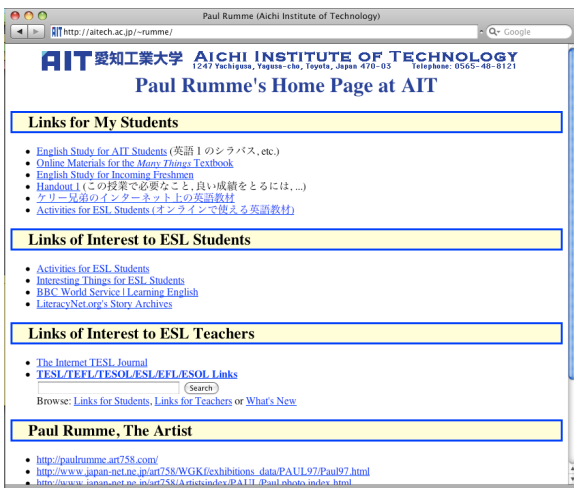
Paul Rumme (Aichi Institute of Technology)

http://aitech.ac.jp/~rumme/

Google

AIT 愛知工業大学 AICHI INSTITUTE OF TECHNOLOGY 1247 Yachigusa, Yagusa-cho, Toyota, Japan 470-03 Telephone: 0565-48-8121

Paul Rumme's Home Page at AIT

Links for My Students

- English Study for AIT Students (英語１のシラバス, etc.)
- Online Materials for the *Many Things* Textbook
- English Study for Incoming Freshmen
- Handout 1 (この授業で必要なこと, 良い成績をとるには, ...)
- ケリー兄弟のインターネット上の英語教材
- Activities for ESL Students (オンラインで使える英語教材)

Links of Interest to ESL Students

- Activities for ESL Students
- Interesting Things for ESL Students
- BBC World Service | Learning English
- LiteracyNet.org's Story Archives

Links of Interest to ESL Teachers

- The Internet TESL Journal
- **TESL/TEFL/TESOL/ESL/EFL/ESOL Links**

Search

Browse: Links for Students, Links for Teachers or What's New

Paul Rumme, The Artist

- http://paulrumme.art758.com/
- http://www.japan-net.ne.jp/art758/WGKf/exhibitions_data/PAUL97/Paul97.html
- http://www.japan-net.ne.jp/art758/Artistsindex/PAUL/Paul.photo.index.html